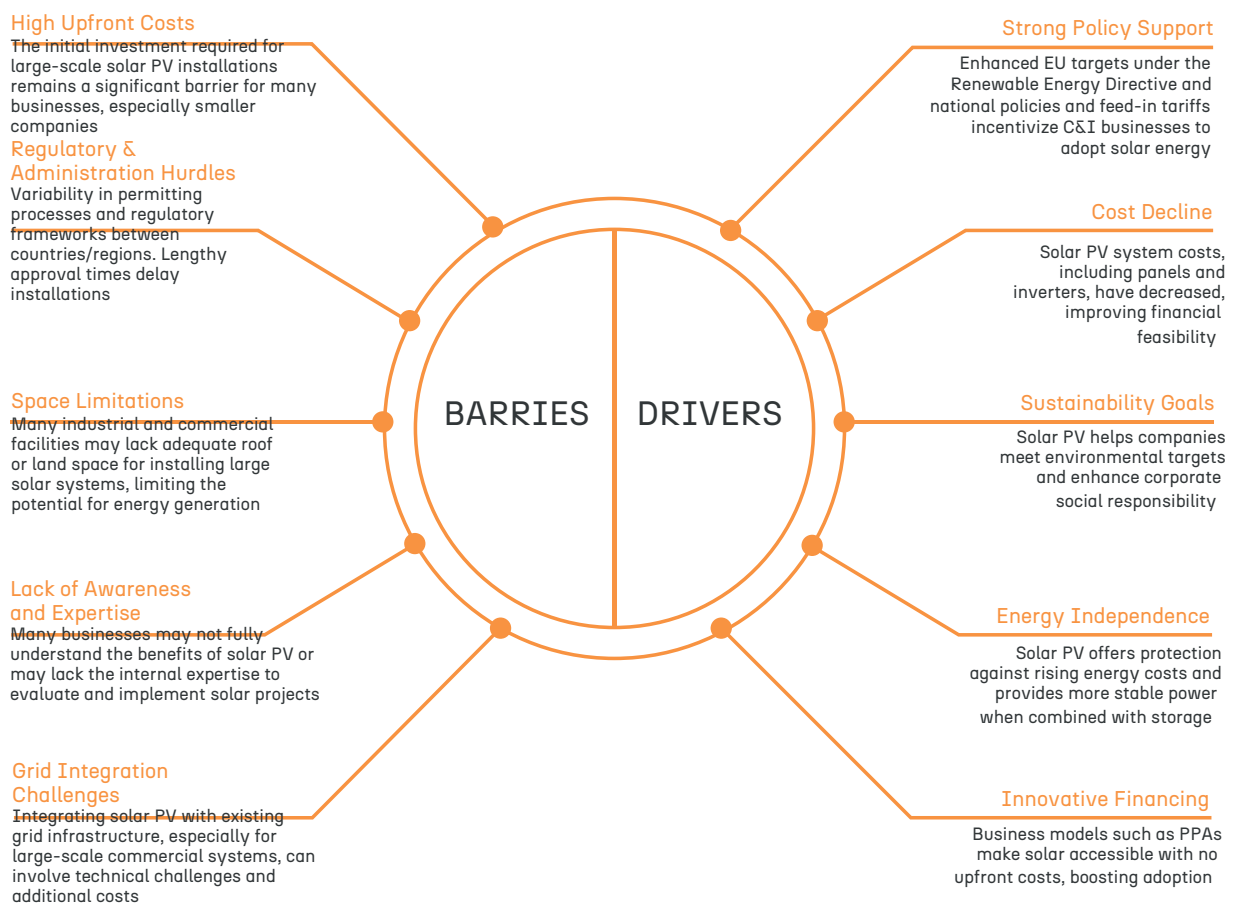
High Upfront Costs
The initial investment required for large-scale solar PV installations remains a significant barrier for many businesses, especially smaller companies

Regulatory & Administration Hurdles
Variability in permitting processes and regulatory frameworks between countries/regions. Lengthy approval times delay installations

Space Limitations
Many industrial and commercial facilities may lack adequate roof or land space for installing large solar systems, limiting the potential for energy generation

Lack of Awareness and Expertise
Many businesses may not fully understand the benefits of solar PV or may lack the internal expertise to evaluate and implement solar projects

Grid Integration Challenges
Integrating solar PV with existing grid infrastructure, especially for large-scale commercial systems, can involve technical challenges and additional costs

BARRIES

DRIVERS

Strong Policy Support
Enhanced EU targets under the Renewable Energy Directive and national policies and feed-in tariffs incentivize C&I businesses to adopt solar energy

Cost Decline
Solar PV system costs, including panels and inverters, have decreased, improving financial feasibility

Sustainability Goals
Solar PV helps companies meet environmental targets and enhance corporate social responsibility

Energy Independence
Solar PV offers protection against rising energy costs and provides more stable power when combined with storage

Innovative Financing
Business models such as PPAs make solar accessible with no upfront costs, boosting adoption